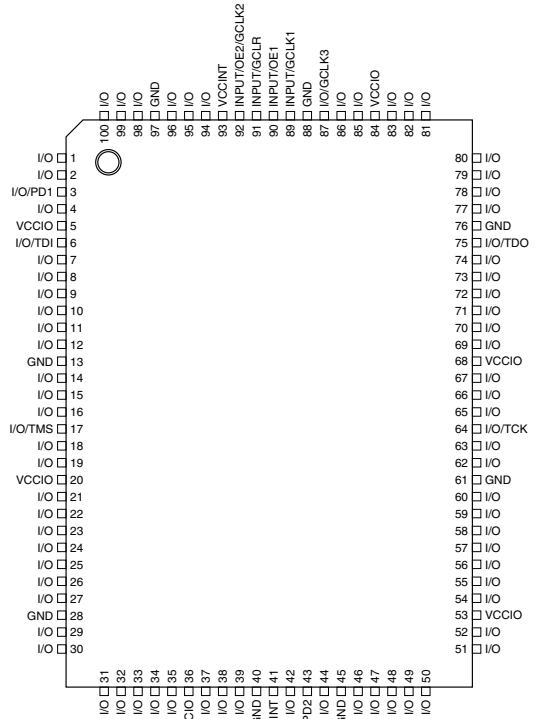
I/O 100
I/O 99
I/O 98
GND 97
I/O 96
I/O 95
I/O 94
VCCINT 93
INPUT/OE2/GCLK2 92
INPUT/GCLR 91
INPUT/OE1 90
INPUT/GCLK1 89
GND 88
I/O/GCLK3 87
I/O 86
I/O 85
VCCIO 84
I/O 83
I/O 82
I/O 81

I/O 1
I/O 2
I/O/PD1 3
I/O 4
VCCIO 5
I/O/TDI 6
I/O 7
I/O 8
I/O 9
I/O 10
I/O 11
I/O 12
GND 13
I/O 14
I/O 15
I/O 16
I/O/TMS 17
I/O 18
I/O 19
VCCIO 20
I/O 21
I/O 22
I/O 23
I/O 24
I/O 25
I/O 26
I/O 27
GND 28
I/O 29
I/O 30

80 I/O
79 I/O
78 I/O
77 I/O
76 GND
75 I/O/TDO
74 I/O
73 I/O
72 I/O
71 I/O
70 I/O
69 I/O
68 VCCIO
67 I/O
66 I/O
65 I/O
64 I/O/TCK
63 I/O
62 I/O
61 GND
60 I/O
59 I/O
58 I/O
57 I/O
56 I/O
55 I/O
54 I/O
53 VCCIO
52 I/O
51 I/O

I/O 31
I/O 32
I/O 33
I/O 34
I/O 35
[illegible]CIO 36
I/O 37
I/O 38
I/O 39
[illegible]ND 40
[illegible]INT 41
I/O 42
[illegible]PD2 43
I/O 44
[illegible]ND 45
I/O 46
I/O 47
I/O 48
I/O 49
I/O 50